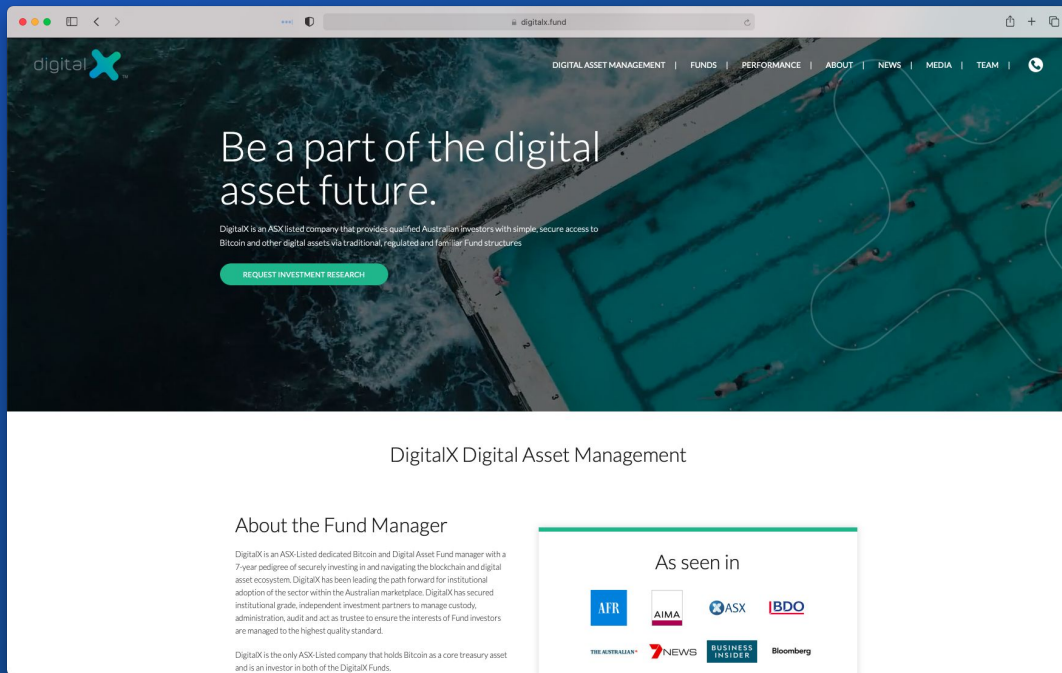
digitalx.fund

digital X TM

DIGITAL ASSET MANAGEMENT | FUNDS | PERFORMANCE | ABOUT | NEWS | MEDIA | TEAM |

Be a part of the digital asset future.

DigitalX is an ASX listed company that provides qualified Australian investors with simple, secure access to Bitcoin and other digital assets via traditional, regulated and familiar Fund structures

REQUEST INVESTMENT RESEARCH

DigitalX Digital Asset Management

About the Fund Manager

DigitalX is an ASX-Listed dedicated Bitcoin and Digital Asset Fund manager with a 7-year pedigree of securely investing in and navigating the blockchain and digital asset ecosystem. DigitalX has been leading the path forward for institutional adoption of the sector within the Australian marketplace. DigitalX has secured institutional grade, independent investment partners to manage custody, administration, audit and act as trustee to ensure the interests of Fund investors are managed to the highest quality standard.

DigitalX is the only ASX-Listed company that holds Bitcoin as a core treasury asset and is an investor in both of the DigitalX Funds.

As seen in

AFR

AIMA

ASX

BDO

THE AUSTRALIAN

7NEWS

BUSINESS INSIDER

Bloomberg